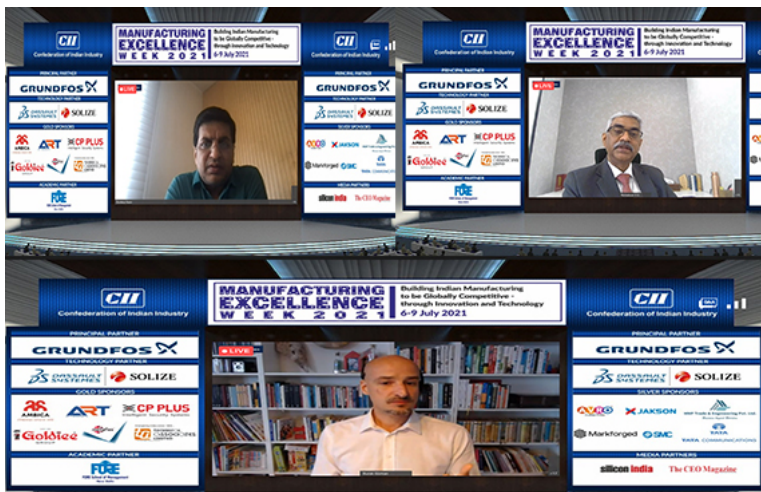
CII
Confederation of Indian Industry

MANUFACTURING EXCELLENCE WEEK 2021
Building Indian Manufacturing to be Globally Competitive - through Innovation and Technology
6-9 July 2021

PRINCIPAL PARTNER
GRUNDFOS
TECHNOLOGY PARTNER
DASSAULT SYSTEMES
SOLIZE
GOLD SPONSORS
AMBICA
ART
CP PLUS
Goldiee
ACADEMIC PARTNER
FORE

LIVE

CII
Confederation of Indian Industry
SILVER SPONSORS
AVRO
JAKSON
Markforged
SMC
TATA COMMUNICATIONS
MEDIA PARTNERS
silicon india
The CEO Magazine

CII
Confederation of Indian Industry

MANUFACTURING EXCELLENCE WEEK 2021
Building Indian Manufacturing to be Globally Competitive - through Innovation and Technology
6-9 July 2021

PRINCIPAL PARTNER
GRUNDFOS
TECHNOLOGY PARTNER
DASSAULT SYSTEMES
SOLIZE
GOLD SPONSORS
AMBICA
ART
CP PLUS
Goldiee
ACADEMIC PARTNER
FORE

LIVE

CII
Confederation of Indian Industry

MANUFACTURING EXCELLENCE WEEK 2021
Building Indian Manufacturing to be Globally Competitive - through Innovation and Technology
6-9 July 2021

PRINCIPAL PARTNER
GRUNDFOS
TECHNOLOGY PARTNER
DASSAULT SYSTEMES
SOLIZE
GOLD SPONSORS
AMBICA
ART
CP PLUS
Goldiee
ACADEMIC PARTNER
FORE
FORE School of Management
New Delhi

LIVE

CII
Confederation of Indian Industry
PRINCIPAL PARTNER
GRUNDFOS
TECHNOLOGY PARTNER
DASSAULT SYSTEMES
SOLIZE
SILVER SPONSORS
AVRO
JAKSON
Markforged
SMC
TATA COMMUNICATIONS
MEDIA PARTNERS
silicon india
The CEO Magazine